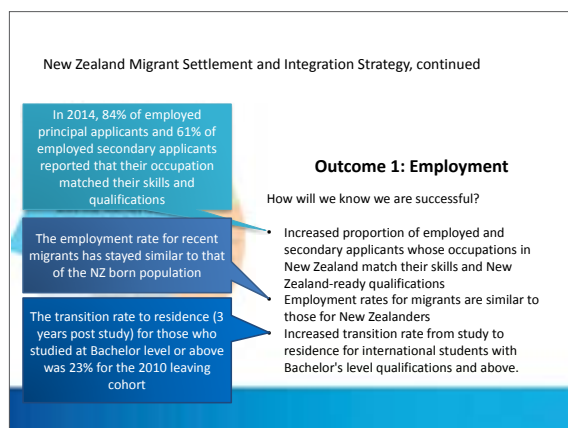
New Zealand Migrant Settlement and Integration Strategy, continued

In 2014, 84% of employed principal applicants and 61% of employed secondary applicants reported that their occupation matched their skills and qualifications

The employment rate for recent migrants has stayed similar to that of the NZ born population

The transition rate to residence (3 years post study) for those who studied at Bachelor level or above was 23% for the 2010 leaving cohort

Outcome 1: Employment

How will we know we are successful?

- Increased proportion of employed and secondary applicants whose occupations in New Zealand match their skills and New Zealand-ready qualifications
- Employment rates for migrants are similar to those for New Zealanders
- Increased transition rate from study to residence for international students with Bachelor's level qualifications and above.